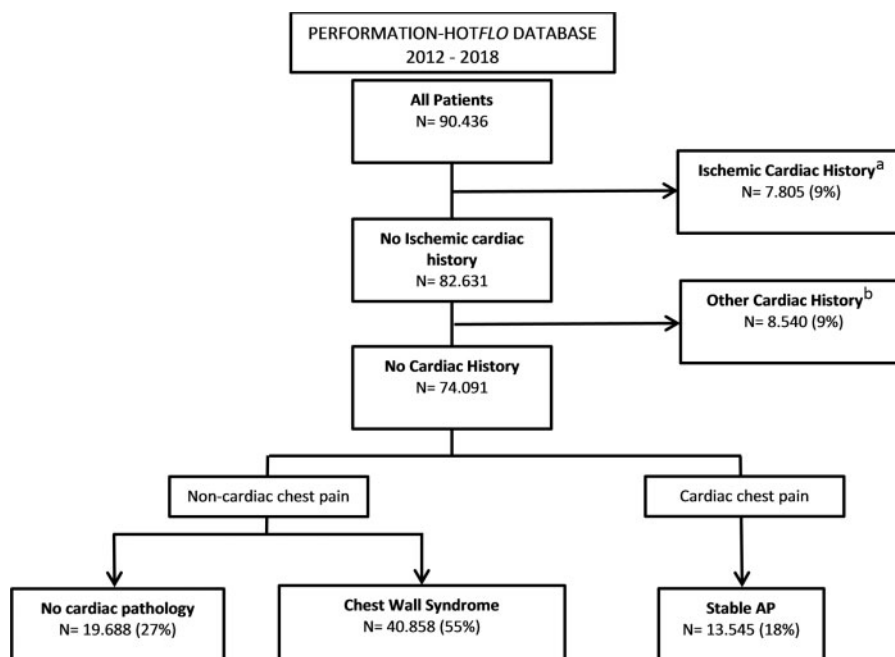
PERFORMATION-HOTFLO DATABASE
2012 - 2018

All Patients
N= 90.436

Ischemic Cardiac History$^{a}$
N= 7.805 (9%)

No Ischemic cardiac history
N= 82.631

Other Cardiac History$^{b}$
N= 8.540 (9%)

No Cardiac History
N= 74.091

Non-cardiac chest pain

Cardiac chest pain

No cardiac pathology
N= 19.688 (27%)

Chest Wall Syndrome
N= 40.858 (55%)

Stable AP
N= 13.545 (18%)